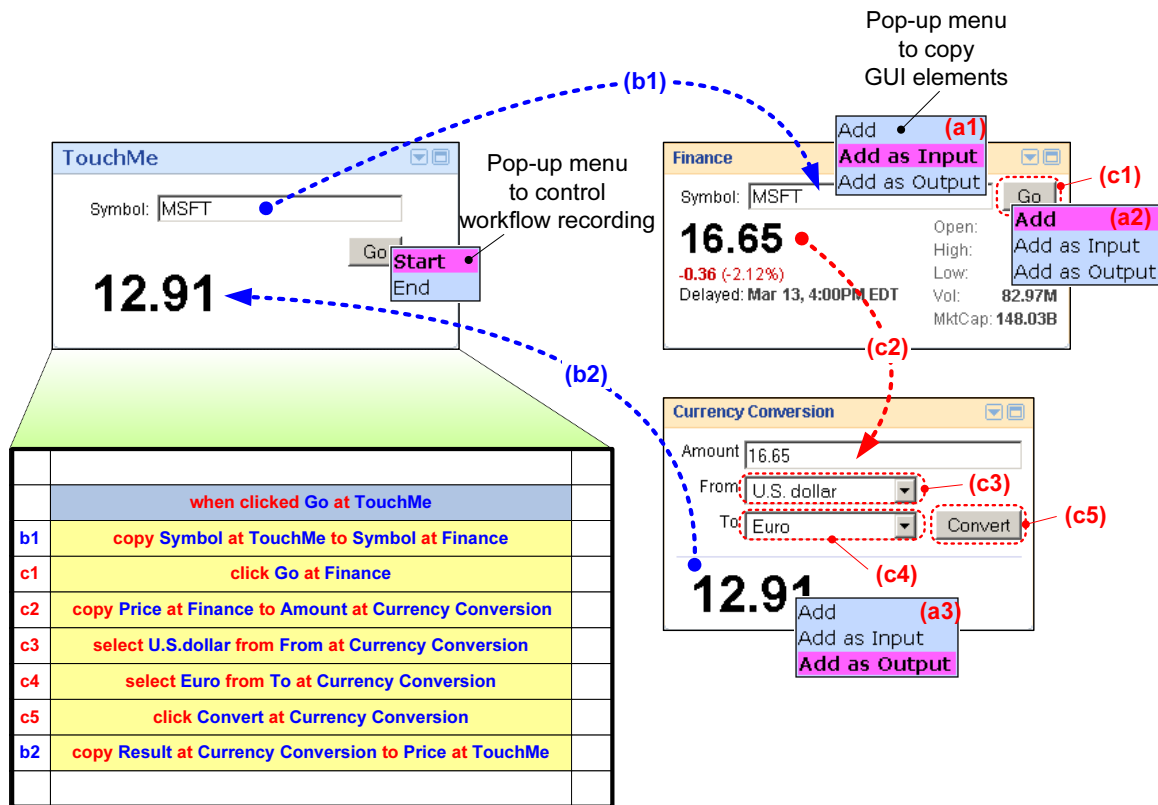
Pop-up menu to copy GUI elements

(b1)

TouchMe

Symbol: MSFT

Go

Pop-up menu to control workflow recording

Start
End

12.91

Finance

Add (a1)
Add as Input
Add as Output

Symbol: MSFT

Go (c1)

Add (a2)
Add as Input
Add as Output

16.65

-0.36 (-2.12%)

Delayed: Mar 13, 4:00PM EDT

Open:
High:
Low:
Vol: 82.97M
MktCap: 148.03B

(c2)

(b2)

Currency Conversion

Amount 16.65

From U.S. dollar (c3)

To Euro

Convert (c5)

(c4)

12.91

Add (a3)
Add as Input
Add as Output

| | | |
|---|---|---|
| | when clicked Go at TouchMe | |
| b1 | copy Symbol at TouchMe to Symbol at Finance | |
| c1 | click Go at Finance | |
| c2 | copy Price at Finance to Amount at Currency Conversion | |
| c3 | select U.S.dollar from From at Currency Conversion | |
| c4 | select Euro from To at Currency Conversion | |
| c5 | click Convert at Currency Conversion | |
| b2 | copy Result at Currency Conversion to Price at TouchMe | |
| | | |